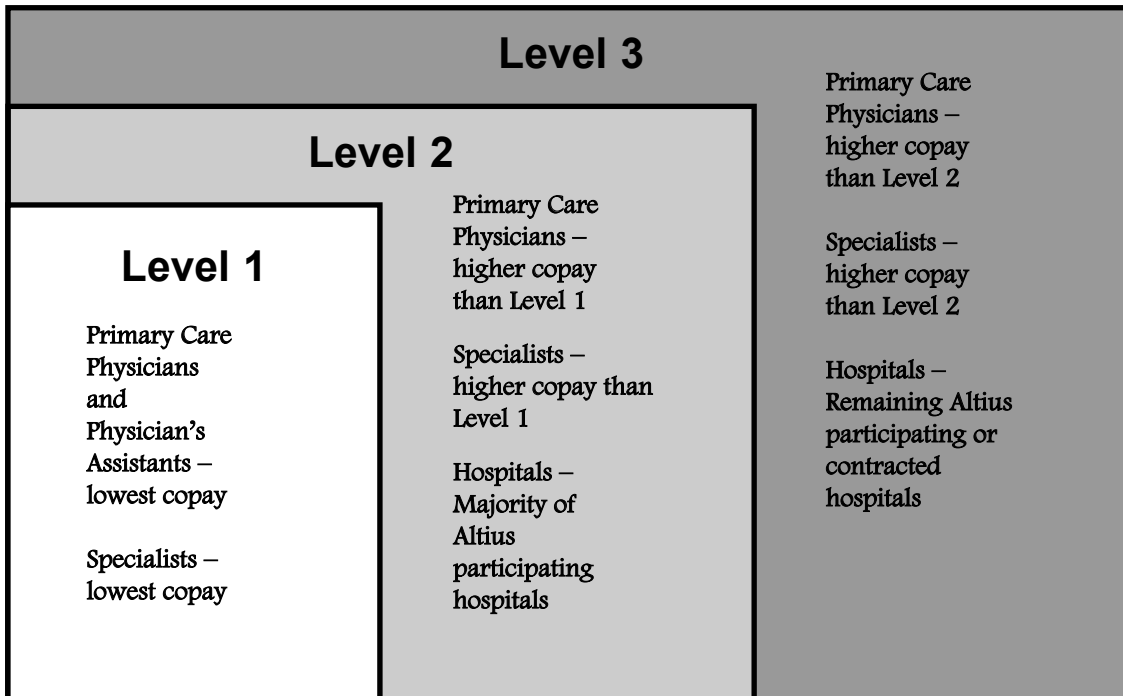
Level 3

Level 2

Level 1

Primary Care Physicians and Physician's Assistants – lowest copay

Specialists – lowest copay

Primary Care Physicians – higher copay than Level 1

Specialists – higher copay than Level 1

Hospitals – Majority of Altius participating hospitals

Primary Care Physicians – higher copay than Level 2

Specialists – higher copay than Level 2

Hospitals – Remaining Altius participating or contracted hospitals